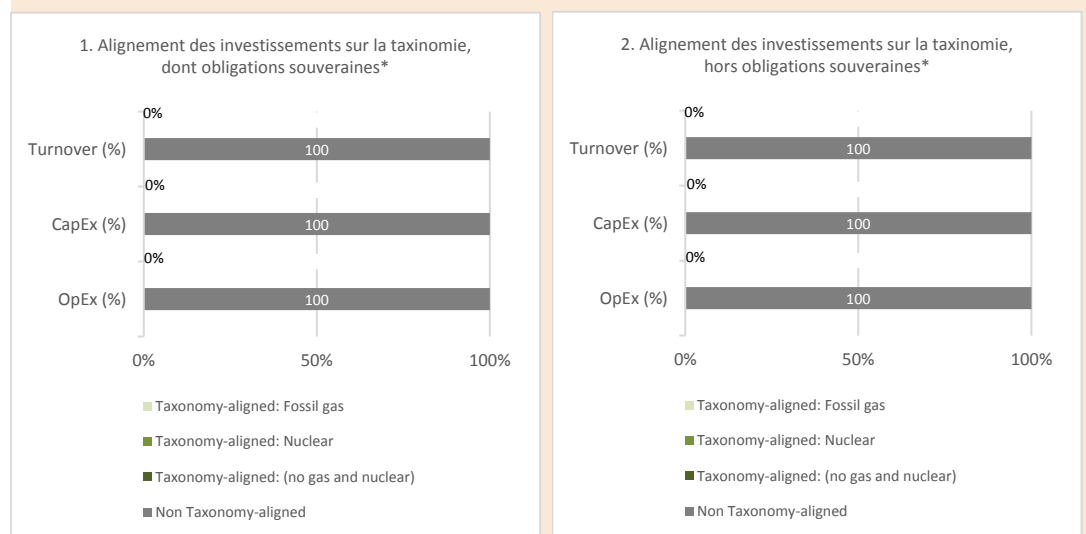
1. Alignement des investissements sur la taxinomie, dont obligations souveraines*

0%

Turnover (%) 100

0%

CapEx (%) 100

0%

OpEx (%) 100

0% 50% 100%

Taxonomy-aligned: Fossil gas

Taxonomy-aligned: Nuclear

Taxonomy-aligned: (no gas and nuclear)

Non Taxonomy-aligned

2. Alignement des investissements sur la taxinomie, hors obligations souveraines*

0%

Turnover (%) 100

0%

CapEx (%) 100

0%

OpEx (%) 100

0% 50% 100%

Taxonomy-aligned: Fossil gas

Taxonomy-aligned: Nuclear

Taxonomy-aligned: (no gas and nuclear)

Non Taxonomy-aligned